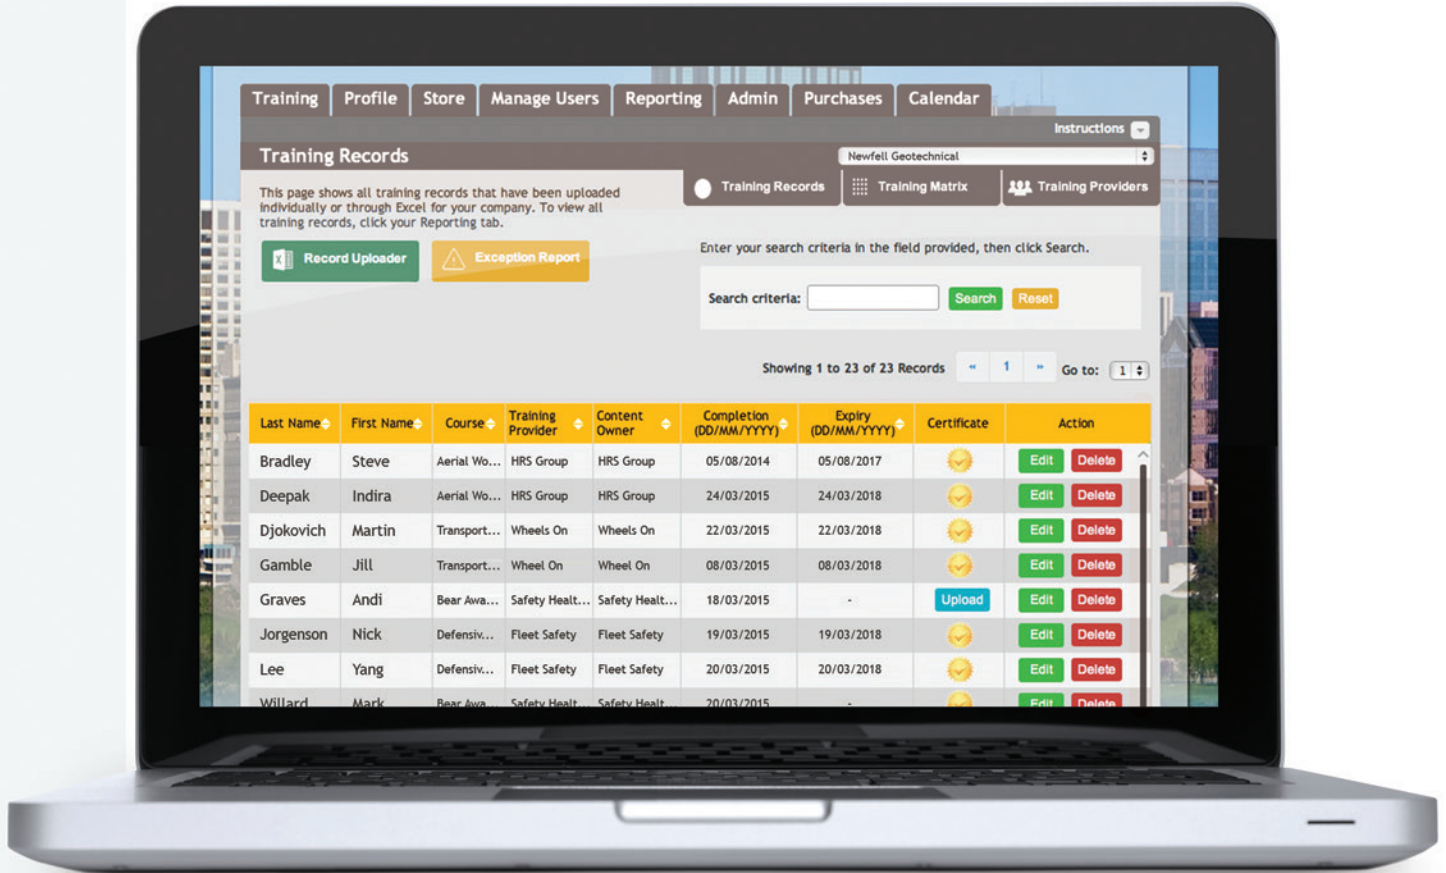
Training Profile Store Manage Users Reporting Admin Purchases Calendar

Instructions

Training Records

Newfell Geotechnical

This page shows all training records that have been uploaded individually or through Excel for your company. To view all training records, click your Reporting tab.

Training Records Training Matrix Training Providers

Record Uploader Exception Report

Enter your search criteria in the field provided, then click Search.

Search criteria: Search Reset

Showing 1 to 23 of 23 Records « 1 » Go to: 1

| Last Name | First Name | Course | Training Provider | Content Owner | Completion (DD/MM/YYYY) | Expiry (DD/MM/YYYY) | Certificate | Action |
|---|---|---|---|---|---|---|---|---|
| Bradley | Steve | Aerial Wo... | HRS Group | HRS Group | 05/08/2014 | 05/08/2017 | | Edit Delete |
| Deepak | Indira | Aerial Wo... | HRS Group | HRS Group | 24/03/2015 | 24/03/2018 | | Edit Delete |
| Djokovich | Martin | Transport... | Wheels On | Wheels On | 22/03/2015 | 22/03/2018 | | Edit Delete |
| Gamble | Jill | Transport... | Wheel On | Wheel On | 08/03/2015 | 08/03/2018 | | Edit Delete |
| Graves | Andi | Bear Awa... | Safety Healt... | Safety Healt... | 18/03/2015 | - | Upload | Edit Delete |
| Jorgenson | Nick | Defensiv... | Fleet Safety | Fleet Safety | 19/03/2015 | 19/03/2018 | | Edit Delete |
| Lee | Yang | Defensiv... | Fleet Safety | Fleet Safety | 20/03/2015 | 20/03/2018 | | Edit Delete |
| Willard | Mark | Bear Awa... | Safety Healt... | Safety Healt... | 20/03/2015 | - | | Edit Delete |